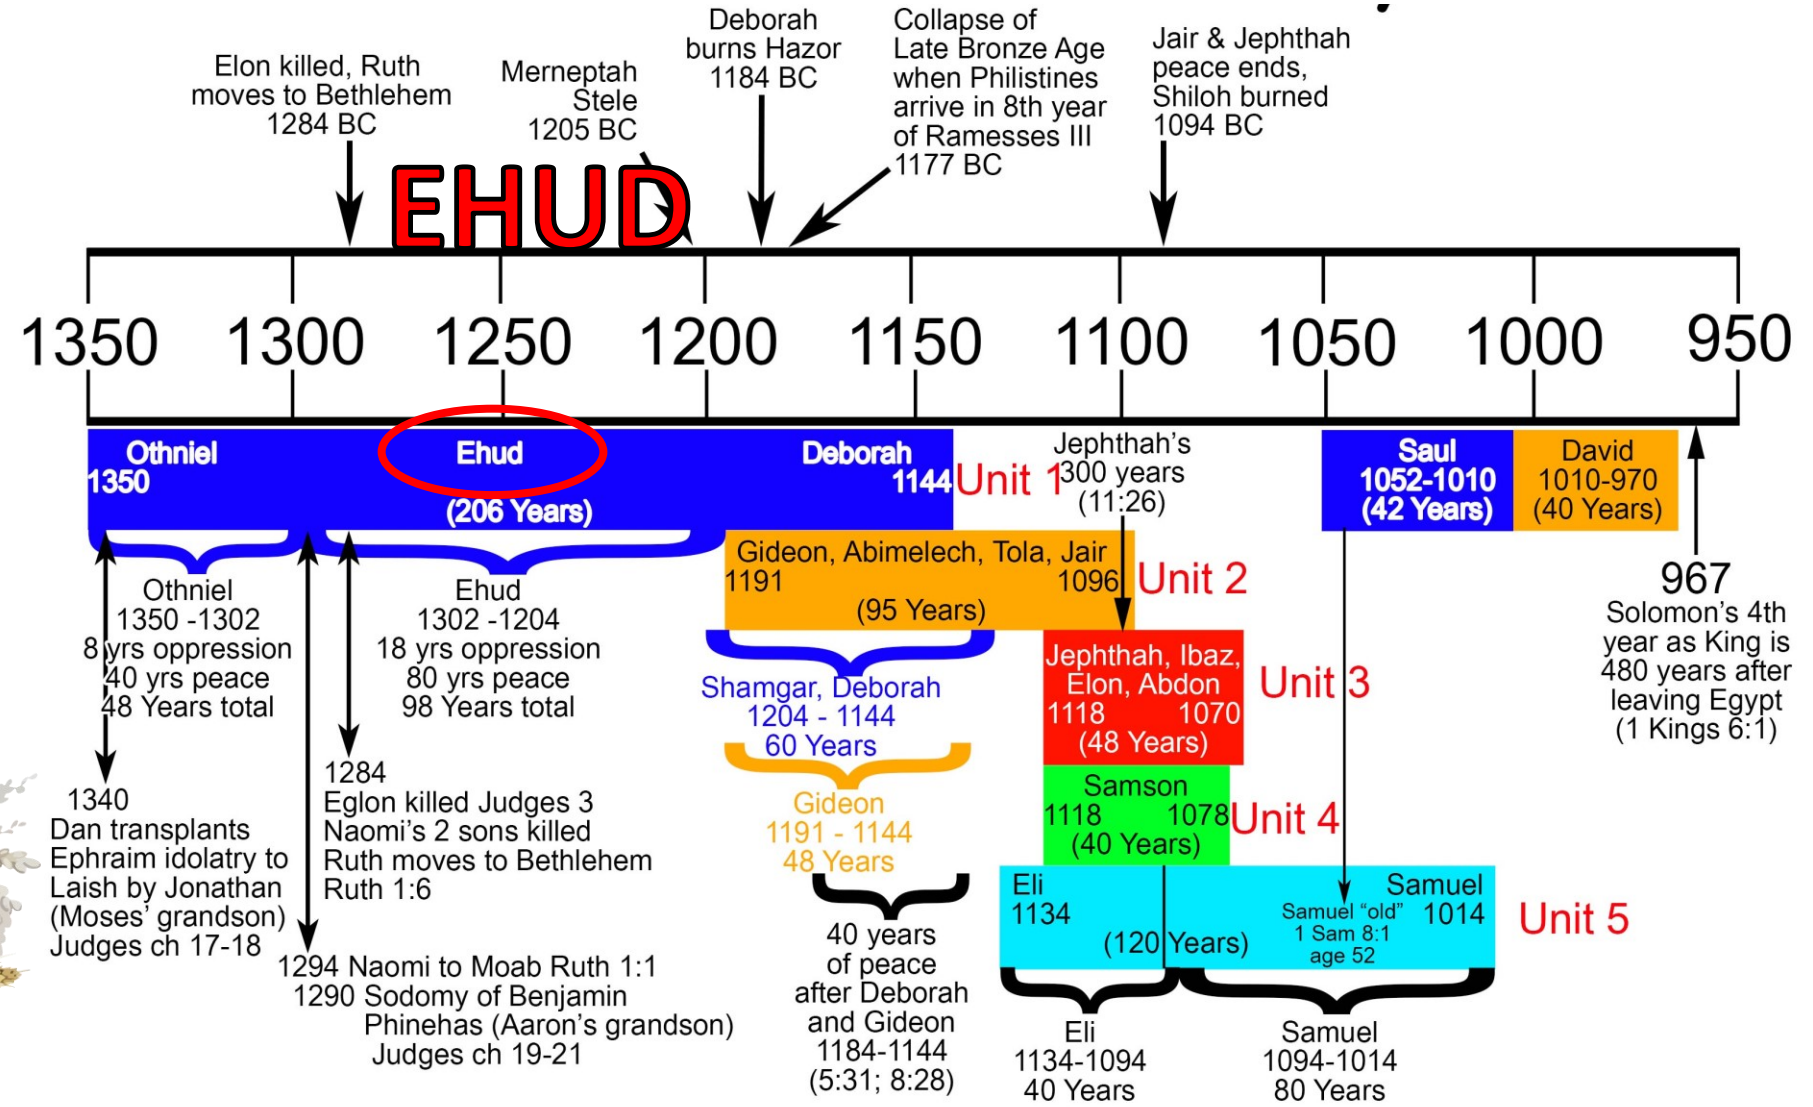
Elon killed, Ruth moves to Bethlehem 1284 BC

Merneptah Stele 1205 BC

Deborah burns Hazor 1184 BC

Collapse of Late Bronze Age when Philistines arrive in 8th year of Ramesses III 1177 BC

Jair & Jephthah peace ends, Shiloh burned 1094 BC

EHUD

1350 1300 1250 1200 1150 1100 1050 1000 950

Othniel 1350

Ehud

(206 Years)

Deborah 1144

Unit 1

Jephthah's 300 years (11:26)

Saul 1052-1010 (42 Years)

David 1010-970 (40 Years)

Gideon, Abimelech, Tola, Jair 1191 1096 (95 Years)

Unit 2

967 Solomon's 4th year as King is 480 years after leaving Egypt (1 Kings 6:1)

Othniel 1350 -1302 8 yrs oppression 40 yrs peace 48 Years total

Ehud 1302 -1204 18 yrs oppression 80 yrs peace 98 Years total

Shamgar, Deborah 1204 - 1144 60 Years

Jephthah, Ibaz, Elon, Abdon 1118 1070 (48 Years)

Unit 3

Gideon 1191 - 1144 48 Years

Samson 1118 1078 (40 Years)

Unit 4

1340 Dan transplants Ephraim idolatry to Laish by Jonathan (Moses' grandson) Judges ch 17-18

1284 Eglon killed Judges 3 Naomi's 2 sons killed Ruth moves to Bethlehem Ruth 1:6

Eli 1134

(120 Years)

Samuel "old" 1 Sam 8:1 age 52

Samuel 1014

Unit 5

40 years of peace after Deborah and Gideon 1184-1144 (5:31; 8:28)

1294 Naomi to Moab Ruth 1:1
1290 Sodomy of Benjamin Phinehas (Aaron's grandson) Judges ch 19-21

Eli 1134-1094 40 Years

Samuel 1094-1014 80 Years